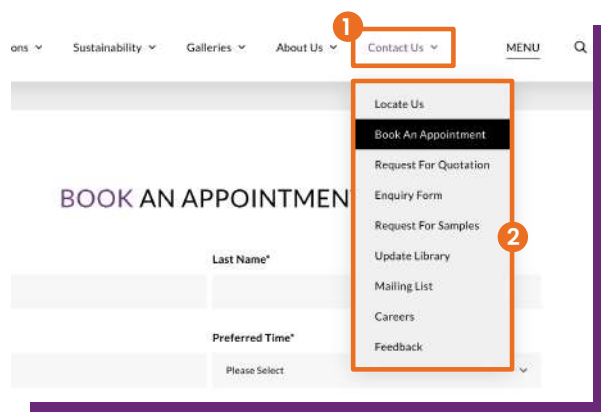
ons ⌄ Sustainability ⌄ Galleries ⌄ About Us ⌄ Contact Us ⌄ MENU

1

Locate Us
Book An Appointment
Request For Quotation
Enquiry Form
Request For Samples
Update Library
Mailing List
Careers
Feedback

2

BOOK AN APPOINTMENT

Last Name*

Preferred Time*

Please Select